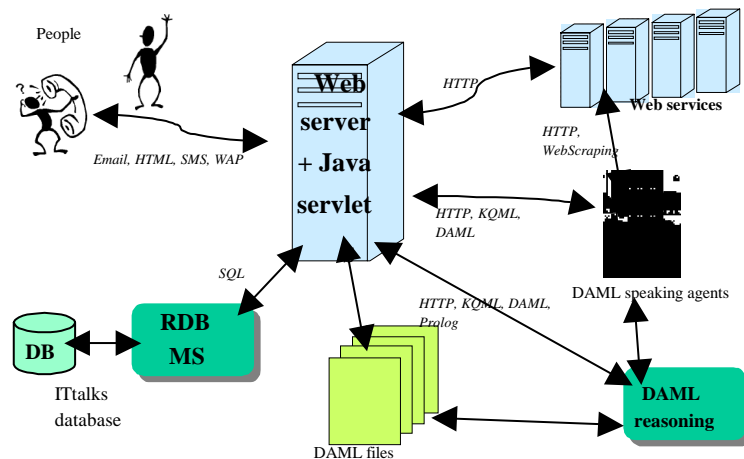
People

Email, HTML, SMS, WAP

Web server + Java servlet

HTTP

Web services

HTTP, WebScraping

HTTP, KQML, DAML

DAML speaking agents

SQL

RDB MS

DB

ITtalks database

HTTP, KQML, DAML, Prolog

DAML files

DAML reasoning